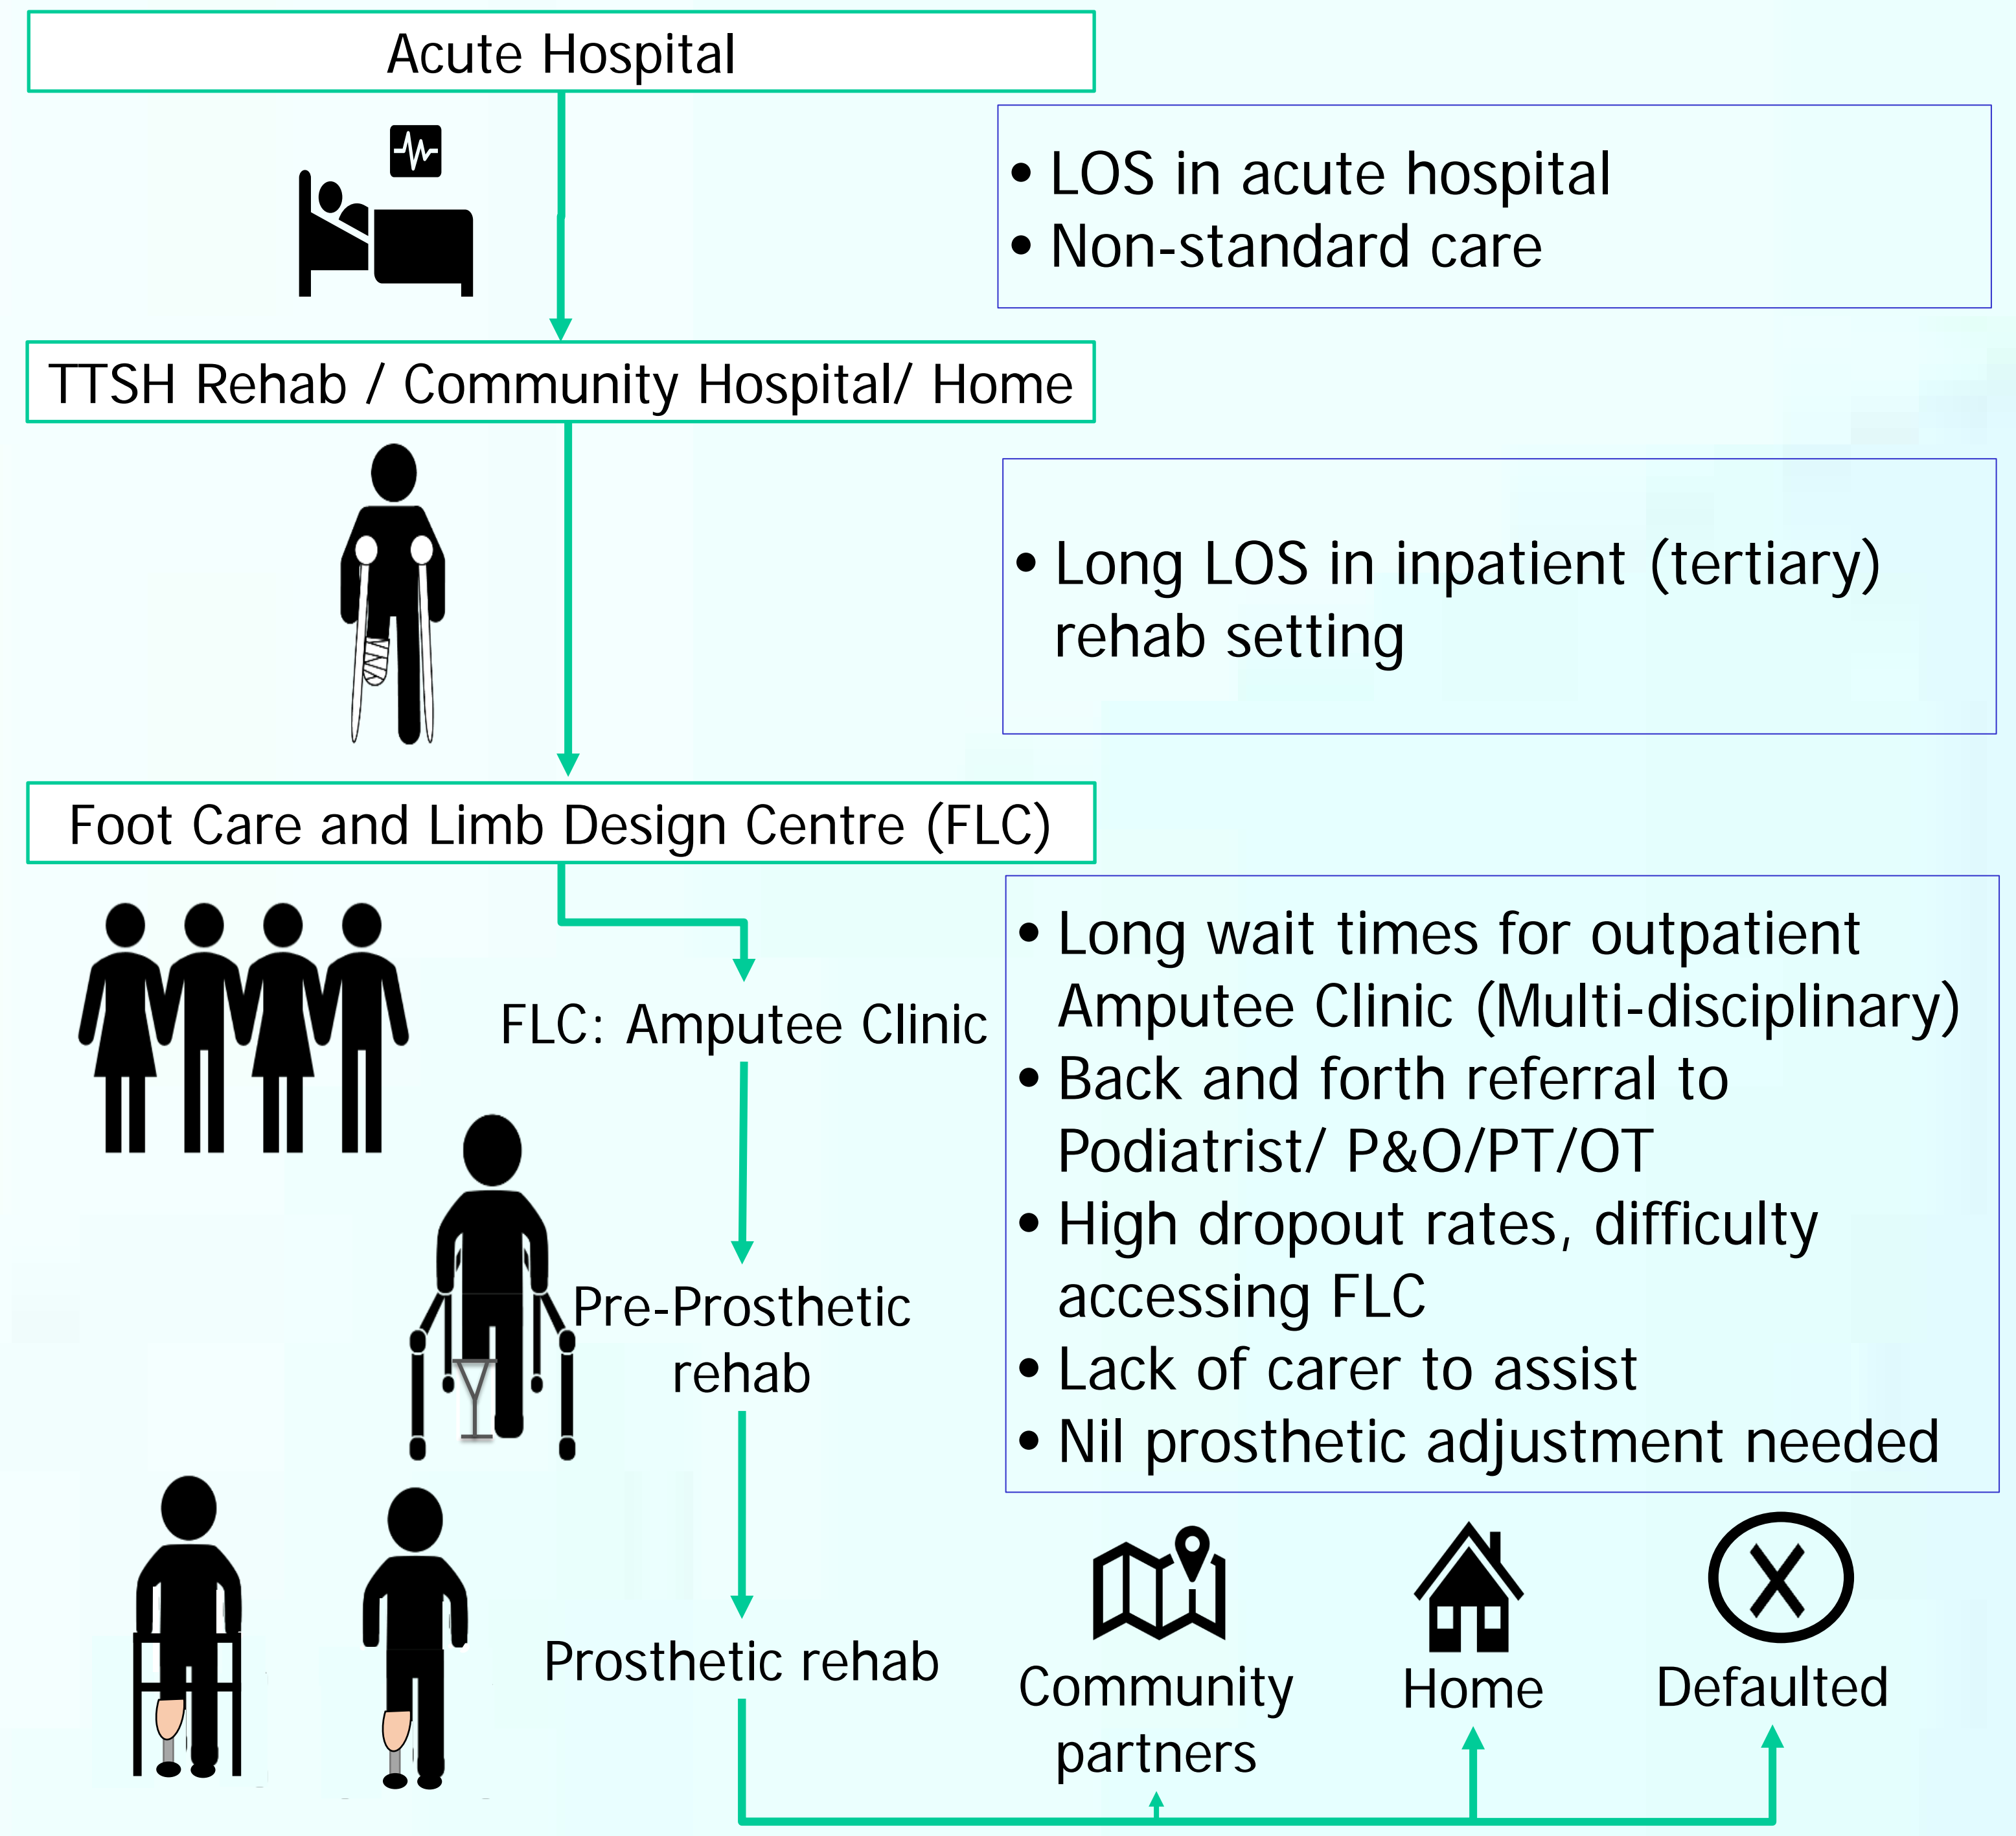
Acute Hospital

• LOS in acute hospital
• Non-standard care

TTSH Rehab / Community Hospital/ Home

• Long LOS in inpatient (tertiary) rehab setting

Foot Care and Limb Design Centre (FLC)

FLC: Amputee Clinic

• Long wait times for outpatient Amputee Clinic (Multi-disciplinary)
• Back and forth referral to Podiatrist/ P&O/PT/OT
• High dropout rates, difficulty accessing FLC
• Lack of carer to assist
• Nil prosthetic adjustment needed

Pre-Prosthetic rehab

Prosthetic rehab

Community partners

Home

Defaulted